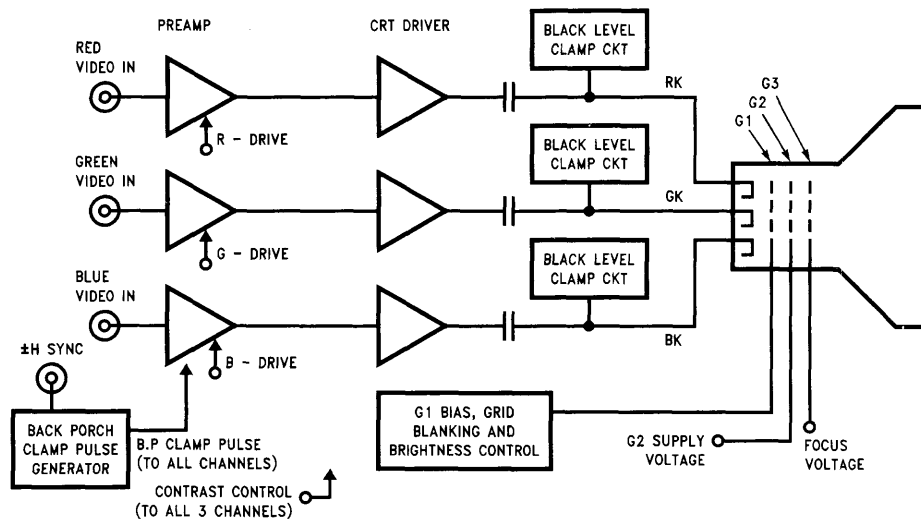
PREAMP

CRT DRIVER

BLACK LEVEL CLAMP CKT

RED VIDEO IN

R - DRIVE

RK

G3

G2

G1

GREEN VIDEO IN

BLACK LEVEL CLAMP CKT

G - DRIVE

GK

BLUE VIDEO IN

BLACK LEVEL CLAMP CKT

B - DRIVE

BK

±H SYNC

BACK PORCH CLAMP PULSE GENERATOR

B.P CLAMP PULSE (TO ALL CHANNELS)

G1 BIAS, GRID BLANKING AND BRIGHTNESS CONTROL

G2 SUPPLY VOLTAGE

FOCUS VOLTAGE

CONTRAST CONTROL (TO ALL 3 CHANNELS)